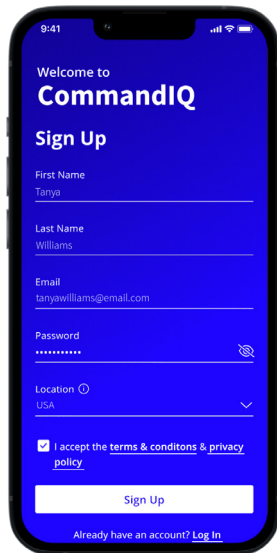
9:41

Welcome to
CommandIQ

Sign Up

First Name
Tanya

Last Name
Williams

Email
tanyawilliams@email.com

Password
•••••••••••

Location
USA

I accept the terms & conditons & privacy policy

Sign Up

Already have an account? Log In